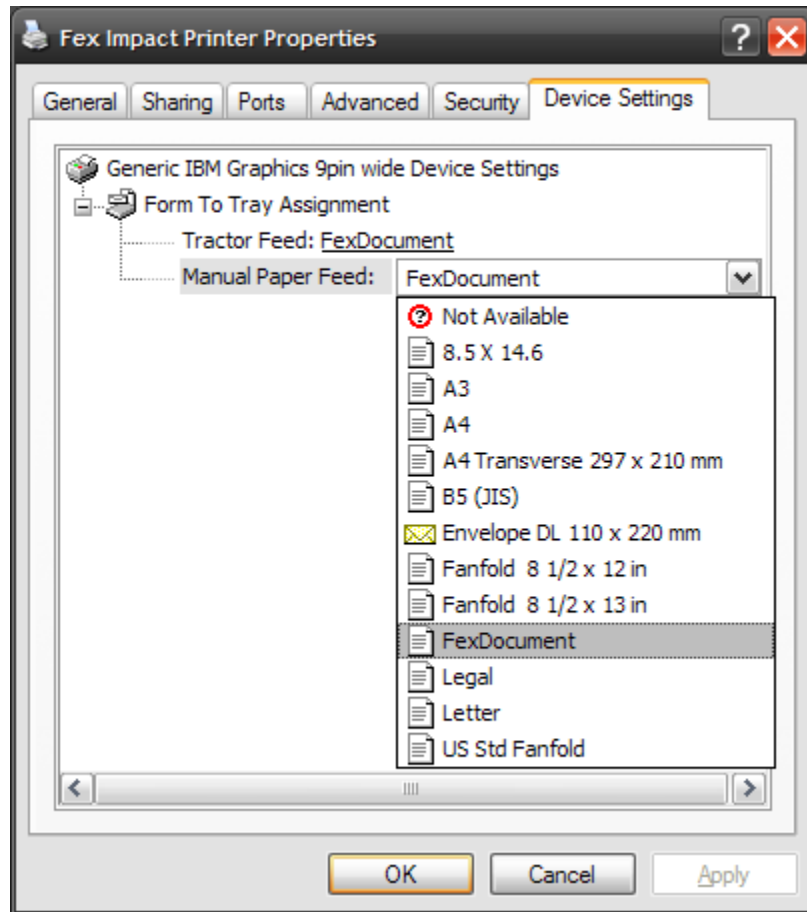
Fex Impact Printer Properties

? X

General | Sharing | Ports | Advanced | Security | Device Settings

Generic IBM Graphics 9pin wide Device Settings

Form To Tray Assignment

Tractor Feed: FexDocument

Manual Paper Feed: FexDocument

Not Available
8.5 X 14.6
A3
A4
A4 Transverse 297 x 210 mm
B5 (JIS)
Envelope DL 110 x 220 mm
Fanfold 8 1/2 x 12 in
Fanfold 8 1/2 x 13 in
FexDocument
Legal
Letter
US Std Fanfold

OK | Cancel | Apply